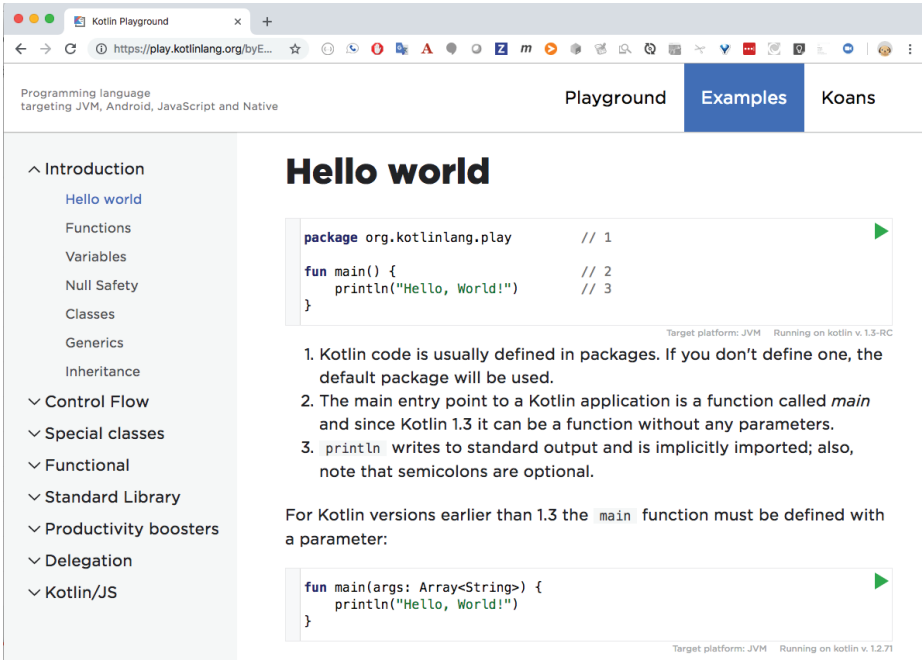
Kotlin Playground ×
+

https://play.kotlinlang.org/byE...

Programming language
targeting JVM, Android, JavaScript and Native

Playground
Examples
Koans

Introduction
Hello world
Functions
Variables
Null Safety
Classes
Generics
Inheritance
Control Flow
Special classes
Functional
Standard Library
Productivity boosters
Delegation
Kotlin/JS

Hello world

```
package org.kotlinlang.play         // 1

fun main() {                        // 2
    println("Hello, World!")        // 3
}
```

Target platform: JVM Running on kotlin v. 1.3-RC

1. Kotlin code is usually defined in packages. If you don't define one, the default package will be used.
2. The main entry point to a Kotlin application is a function called *main* and since Kotlin 1.3 it can be a function without any parameters.
3. `println` writes to standard output and is implicitly imported; also, note that semicolons are optional.

For Kotlin versions earlier than 1.3 the `main` function must be defined with a parameter:

```
fun main(args: Array<String>) {
    println("Hello, World!")
}
```

Target platform: JVM Running on kotlin v. 1.2.71